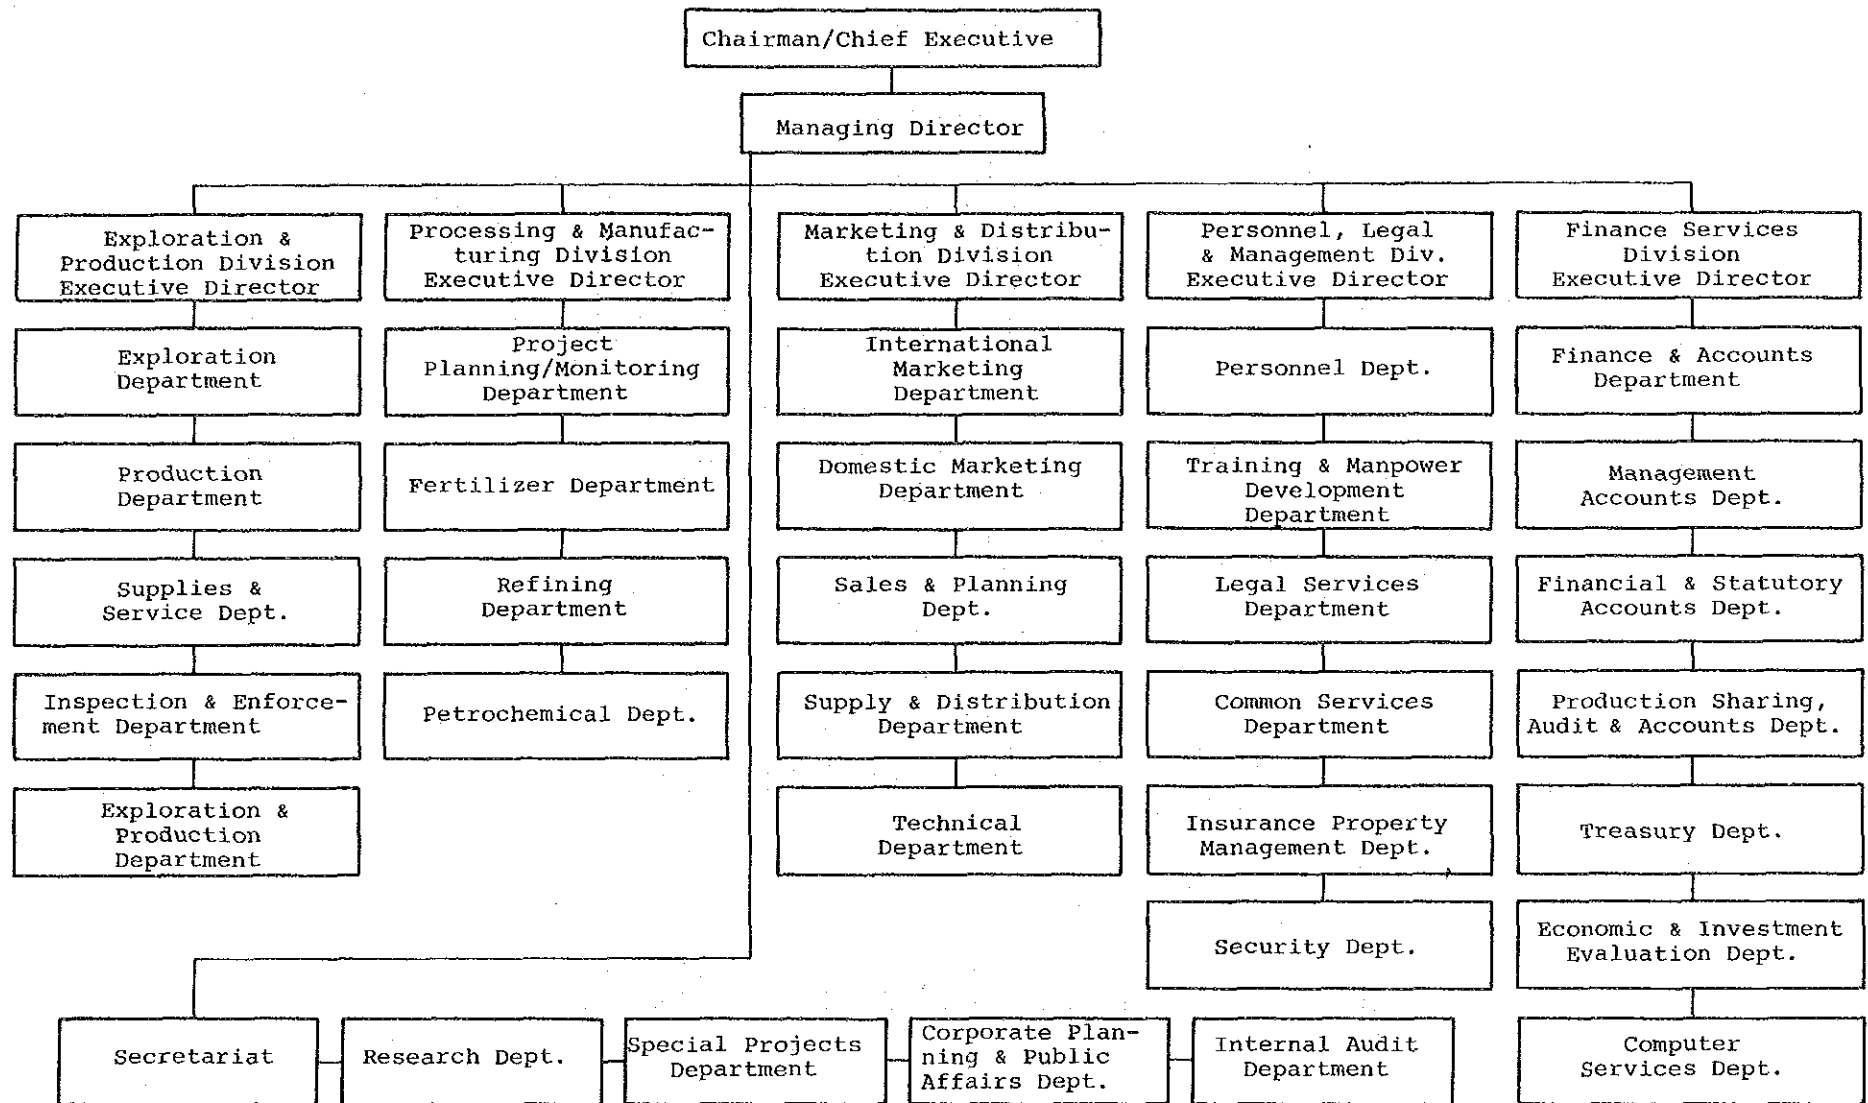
Chairman/Chief Executive

Managing Director

Exploration & Production Division Executive Director

Exploration Department

Production Department

Supplies & Service Dept.

Inspection & Enforcement Department

Exploration & Production Department

Processing & Manufacturing Division Executive Director

Project Planning/Monitoring Department

Fertilizer Department

Refining Department

Petrochemical Dept.

Marketing & Distribution Division Executive Director

International Marketing Department

Domestic Marketing Department

Sales & Planning Dept.

Supply & Distribution Department

Technical Department

Personnel, Legal & Management Div. Executive Director

Personnel Dept.

Training & Manpower Development Department

Legal Services Department

Common Services Department

Insurance Property Management Dept.

Security Dept.

Finance Services Division Executive Director

Finance & Accounts Department

Management Accounts Dept.

Financial & Statutory Accounts Dept.

Production Sharing, Audit & Accounts Dept.

Treasury Dept.

Economic & Investment Evaluation Dept.

Computer Services Dept.

Secretariat

Research Dept.

Special Projects Department

Corporate Planning & Public Affairs Dept.

Internal Audit Department